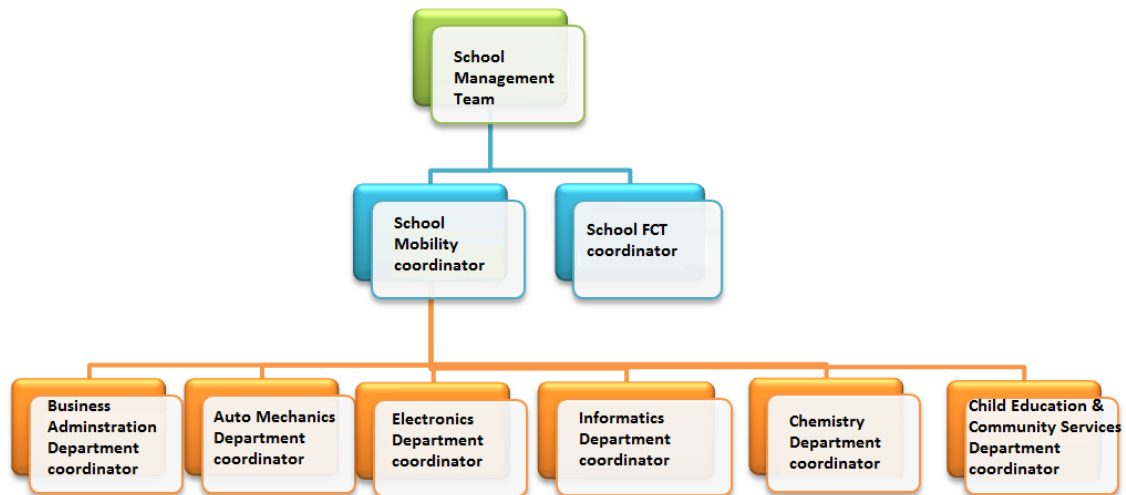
School Management Team

School Mobility coordinator

School FCT coordinator

Business Adminstration Department coordinator

Auto Mechanics Department coordinator

Electronics Department coordinator

Informatics Department coordinator

Chemistry Department coordinator

Child Education & Community Services Department coordinator